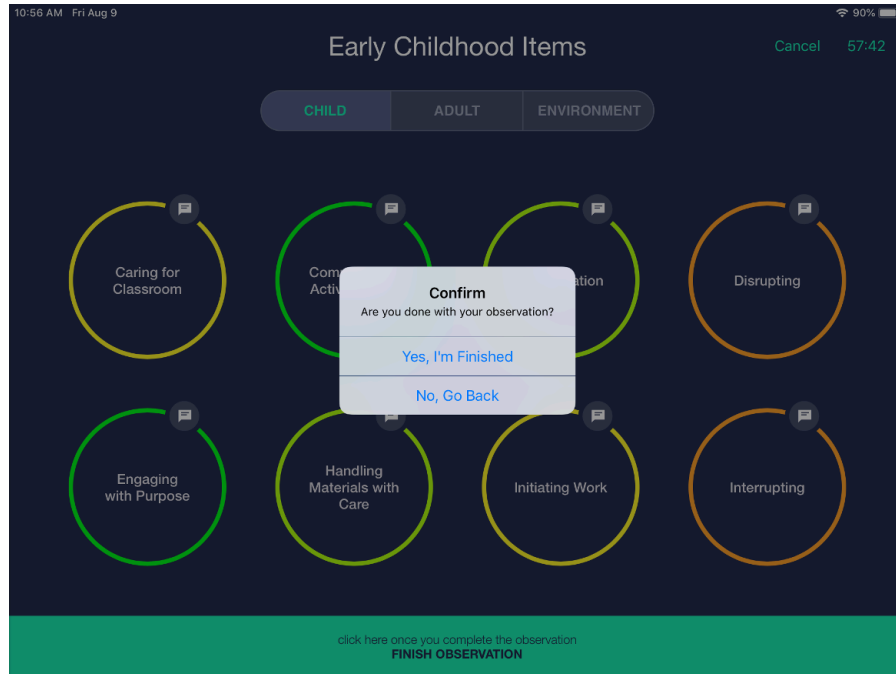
10:56 AM Fri Aug 9

90%

Early Childhood Items

Cancel 57:42

CHILD

ADULT

ENVIRONMENT

Caring for Classroom

Com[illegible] Activ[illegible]

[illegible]ation

Disrupting

Confirm

Are you done with your observation?

Yes, I'm Finished

No, Go Back

Engaging with Purpose

Handling Materials with Care

Initiating Work

Interrupting

click here once you complete the observation

FINISH OBSERVATION